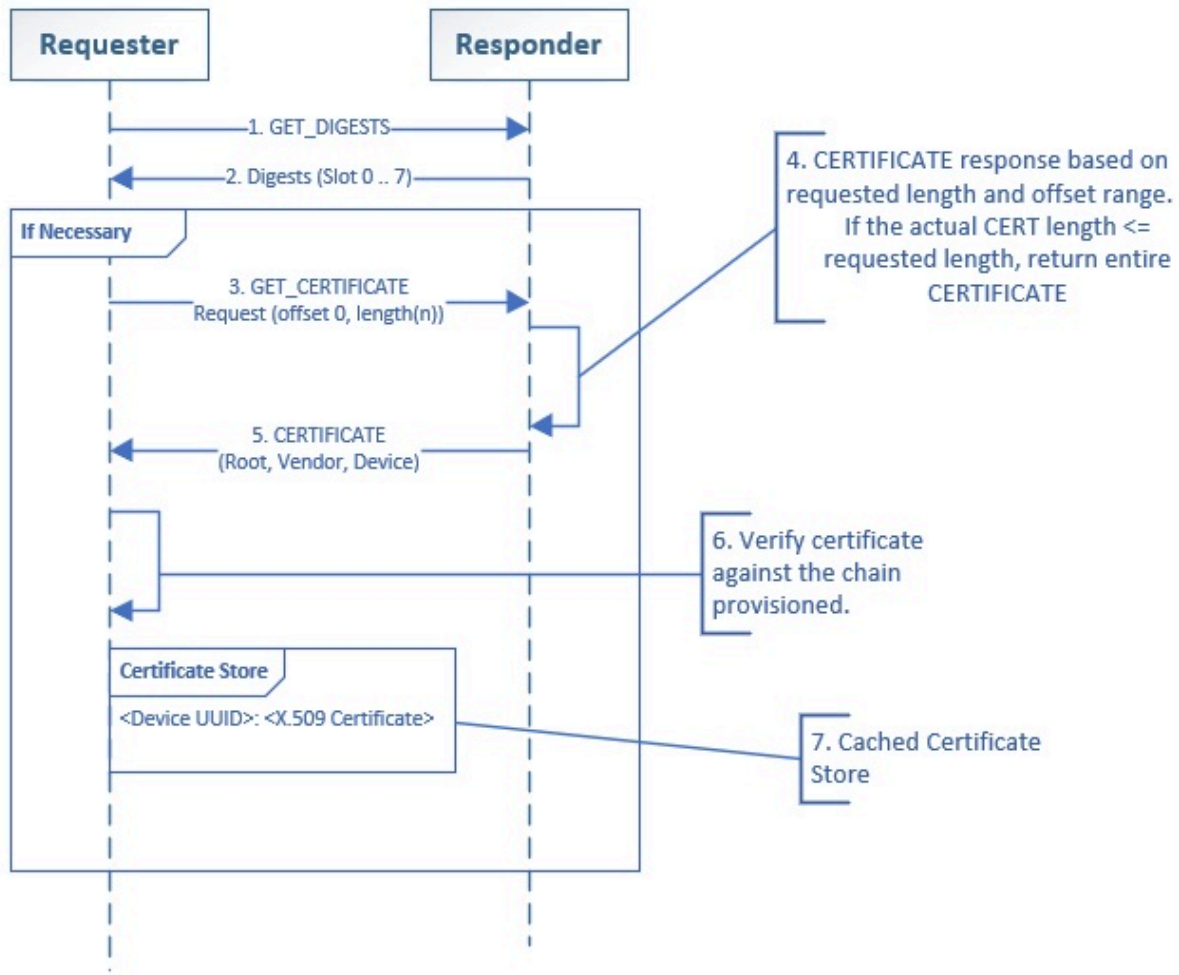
Requester

Responder

1. GET_DIGESTS

2. Digests (Slot 0 .. 7)

4. CERTIFICATE response based on requested length and offset range. If the actual CERT length <= requested length, return entire CERTIFICATE

If Necessary

3. GET_CERTIFICATE Request (offset 0, length(n))

5. CERTIFICATE (Root, Vendor, Device)

6. Verify certificate against the chain provisioned.

Certificate Store

<Device UUID>: <X.509 Certificate>

7. Cached Certificate Store